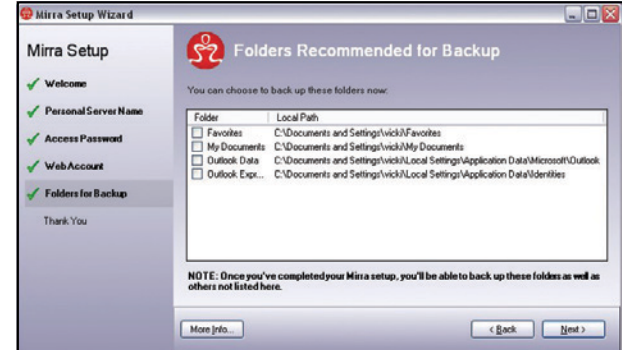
Mirra Setup Wizard

Mirra Setup

Welcome

Personal Server Name

Access Password

Web Account

Folders for Backup

Thank You

Folders Recommended for Backup

You can choose to back up these folders now:

| Folder | Local Path |
|---|---|
| Favorites | C:\Documents and Settings\vicki\Favorites |
| My Documents | C:\Documents and Settings\vicki\My Documents |
| Outlook Data | C:\Documents and Settings\vicki\Local Settings\Application Data\Microsoft\Outlook |
| Outlook Expr... | C:\Documents and Settings\vicki\Local Settings\Application Data\Identities |

NOTE: Once you've completed your Mirra setup, you'll be able to back up these folders as well as others not listed here.

More Info...

< Back

Next >